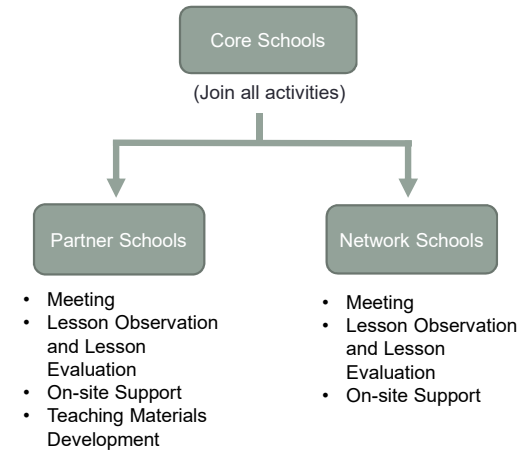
Core Schools

(Join all activities)

Partner Schools

- Meeting
- Lesson Observation and Lesson Evaluation
- On-site Support
- Teaching Materials Development

Network Schools

- Meeting
- Lesson Observation and Lesson Evaluation
- On-site Support